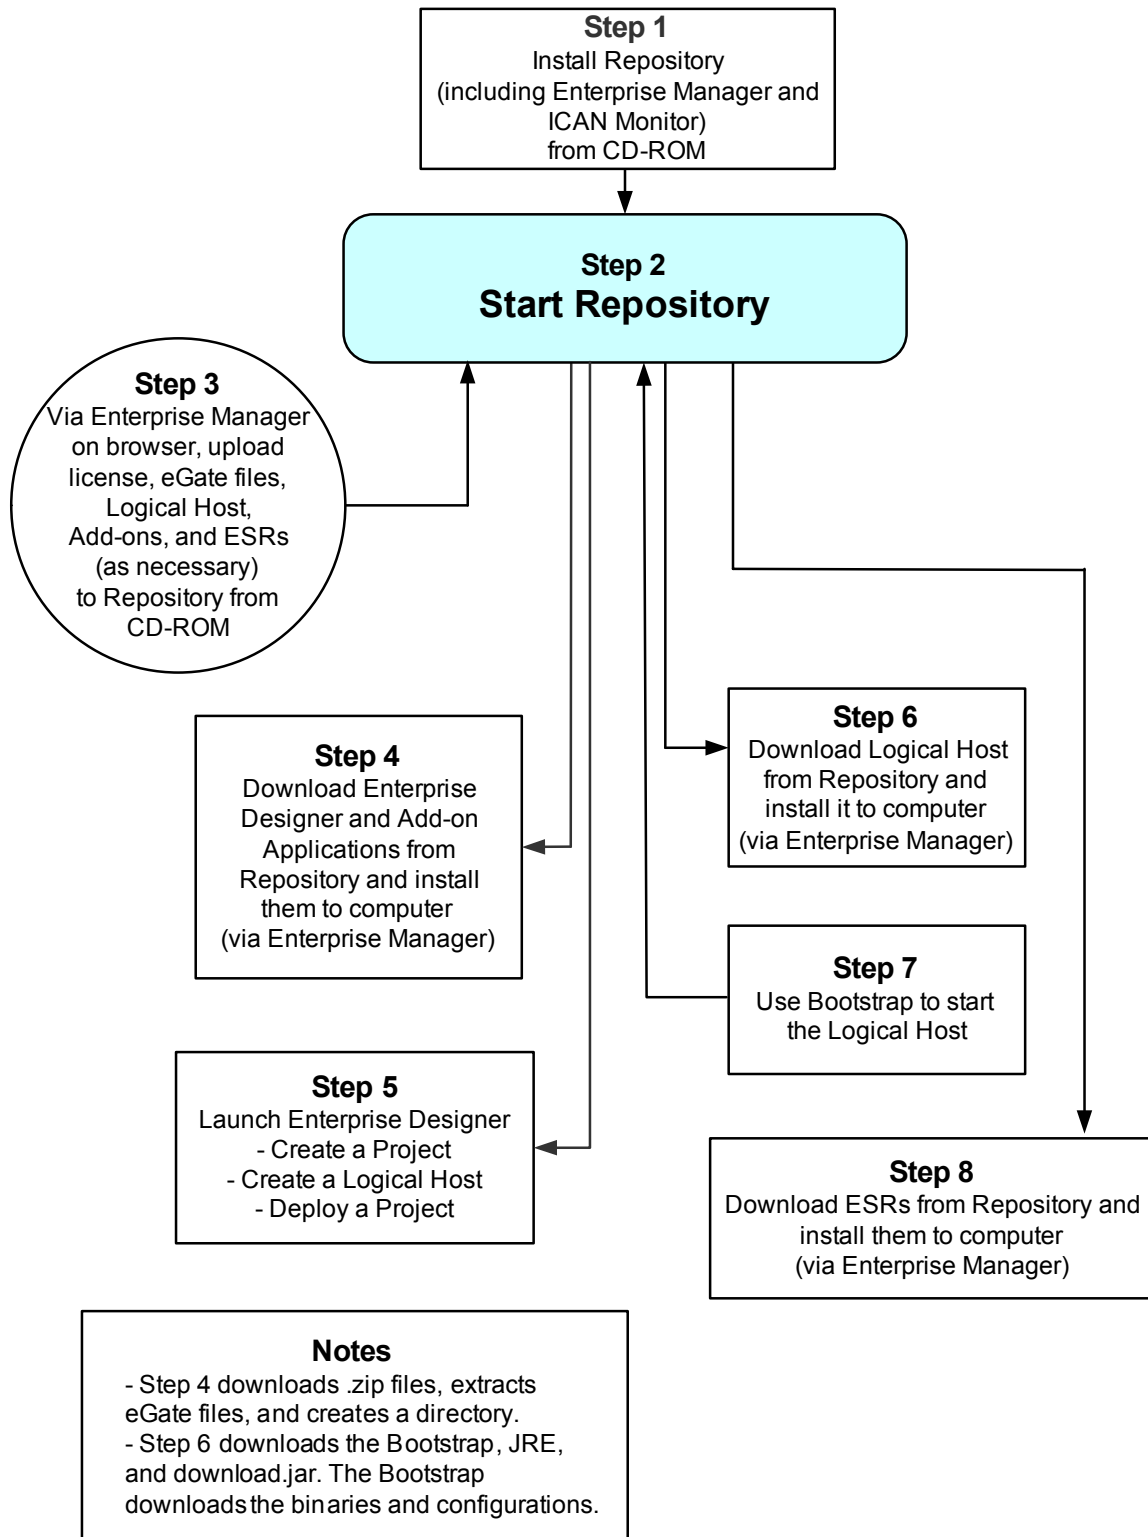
Step 1
Install Repository (including Enterprise Manager and ICAN Monitor) from CD-ROM

Step 2
Start Repository

Step 3
Via Enterprise Manager on browser, upload license, eGate files, Logical Host, Add-ons, and ESRs (as necessary) to Repository from CD-ROM

Step 4
Download Enterprise Designer and Add-on Applications from Repository and install them to computer (via Enterprise Manager)

Step 5
Launch Enterprise Designer
- Create a Project
- Create a Logical Host
- Deploy a Project

Step 6
Download Logical Host from Repository and install it to computer (via Enterprise Manager)

Step 7
Use Bootstrap to start the Logical Host

Step 8
Download ESRs from Repository and install them to computer (via Enterprise Manager)

Notes
- Step 4 downloads .zip files, extracts eGate files, and creates a directory.
- Step 6 downloads the Bootstrap, JRE, and download.jar. The Bootstrap downloads the binaries and configurations.